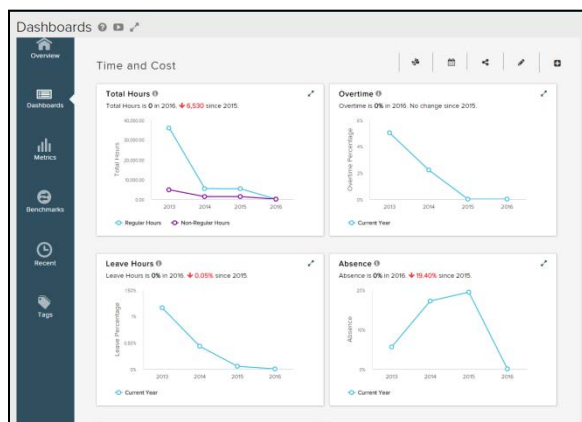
Dashboards

Overview

Dashboards

Metrics

Benchmarks

Recent

Tags

Time and Cost

Total Hours
Total Hours is 0 in 2016. ↓ 6,530 since 2015.

40,000.00
30,000.00
20,000.00
10,000.00
0.00

Total Hours

2013 2014 2015 2016

Regular Hours Non-Regular Hours

Overtime
Overtime is 0% in 2016. No change since 2015.

6%
4%
2%
0%

Overtime Percentage

2013 2014 2015 2016

Current Year

Leave Hours
Leave Hours is 0% in 2016. ↓ 0.05% since 2015.

1.50%
1%
0.50%
0%

Leave Percentage

2013 2014 2015 2016

Current Year

Absence
Absence is 0% in 2016. ↓ 19.40% since 2015.

20%
10%
0%

Absence

2013 2014 2015 2016

Current Year